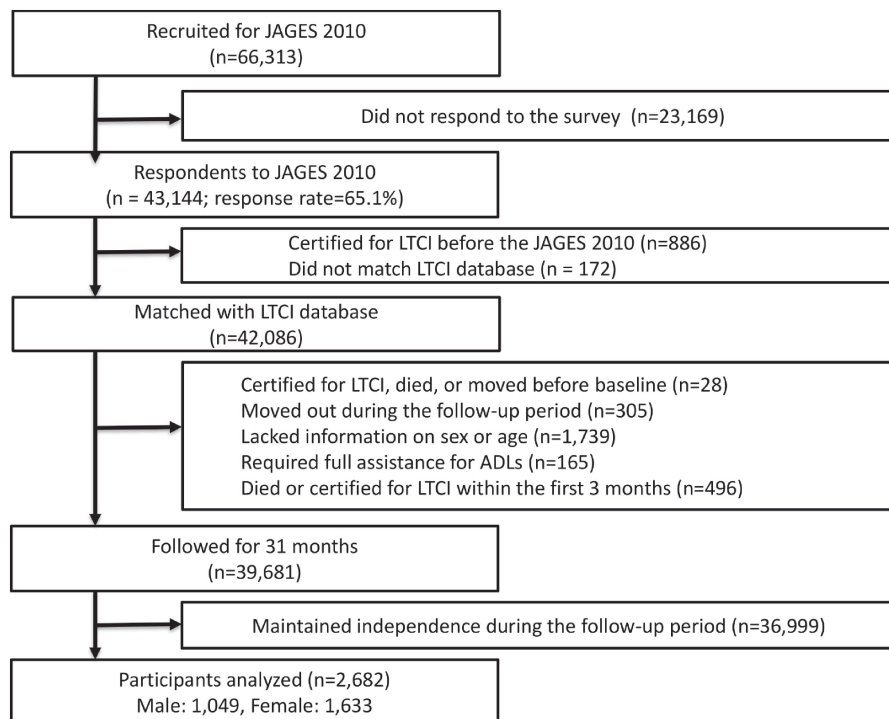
Recruited for JAGES 2010
(n=66,313)

Did not respond to the survey (n=23,169)

Respondents to JAGES 2010
(n = 43,144; response rate=65.1%)

Certified for LTCI before the JAGES 2010 (n=886)
Did not match LTCI database (n = 172)

Matched with LTCI database
(n=42,086)

Certified for LTCI, died, or moved before baseline (n=28)
Moved out during the follow-up period (n=305)
Lacked information on sex or age (n=1,739)
Required full assistance for ADLs (n=165)
Died or certified for LTCI within the first 3 months (n=496)

Followed for 31 months
(n=39,681)

Maintained independence during the follow-up period (n=36,999)

Participants analyzed (n=2,682)
Male: 1,049, Female: 1,633